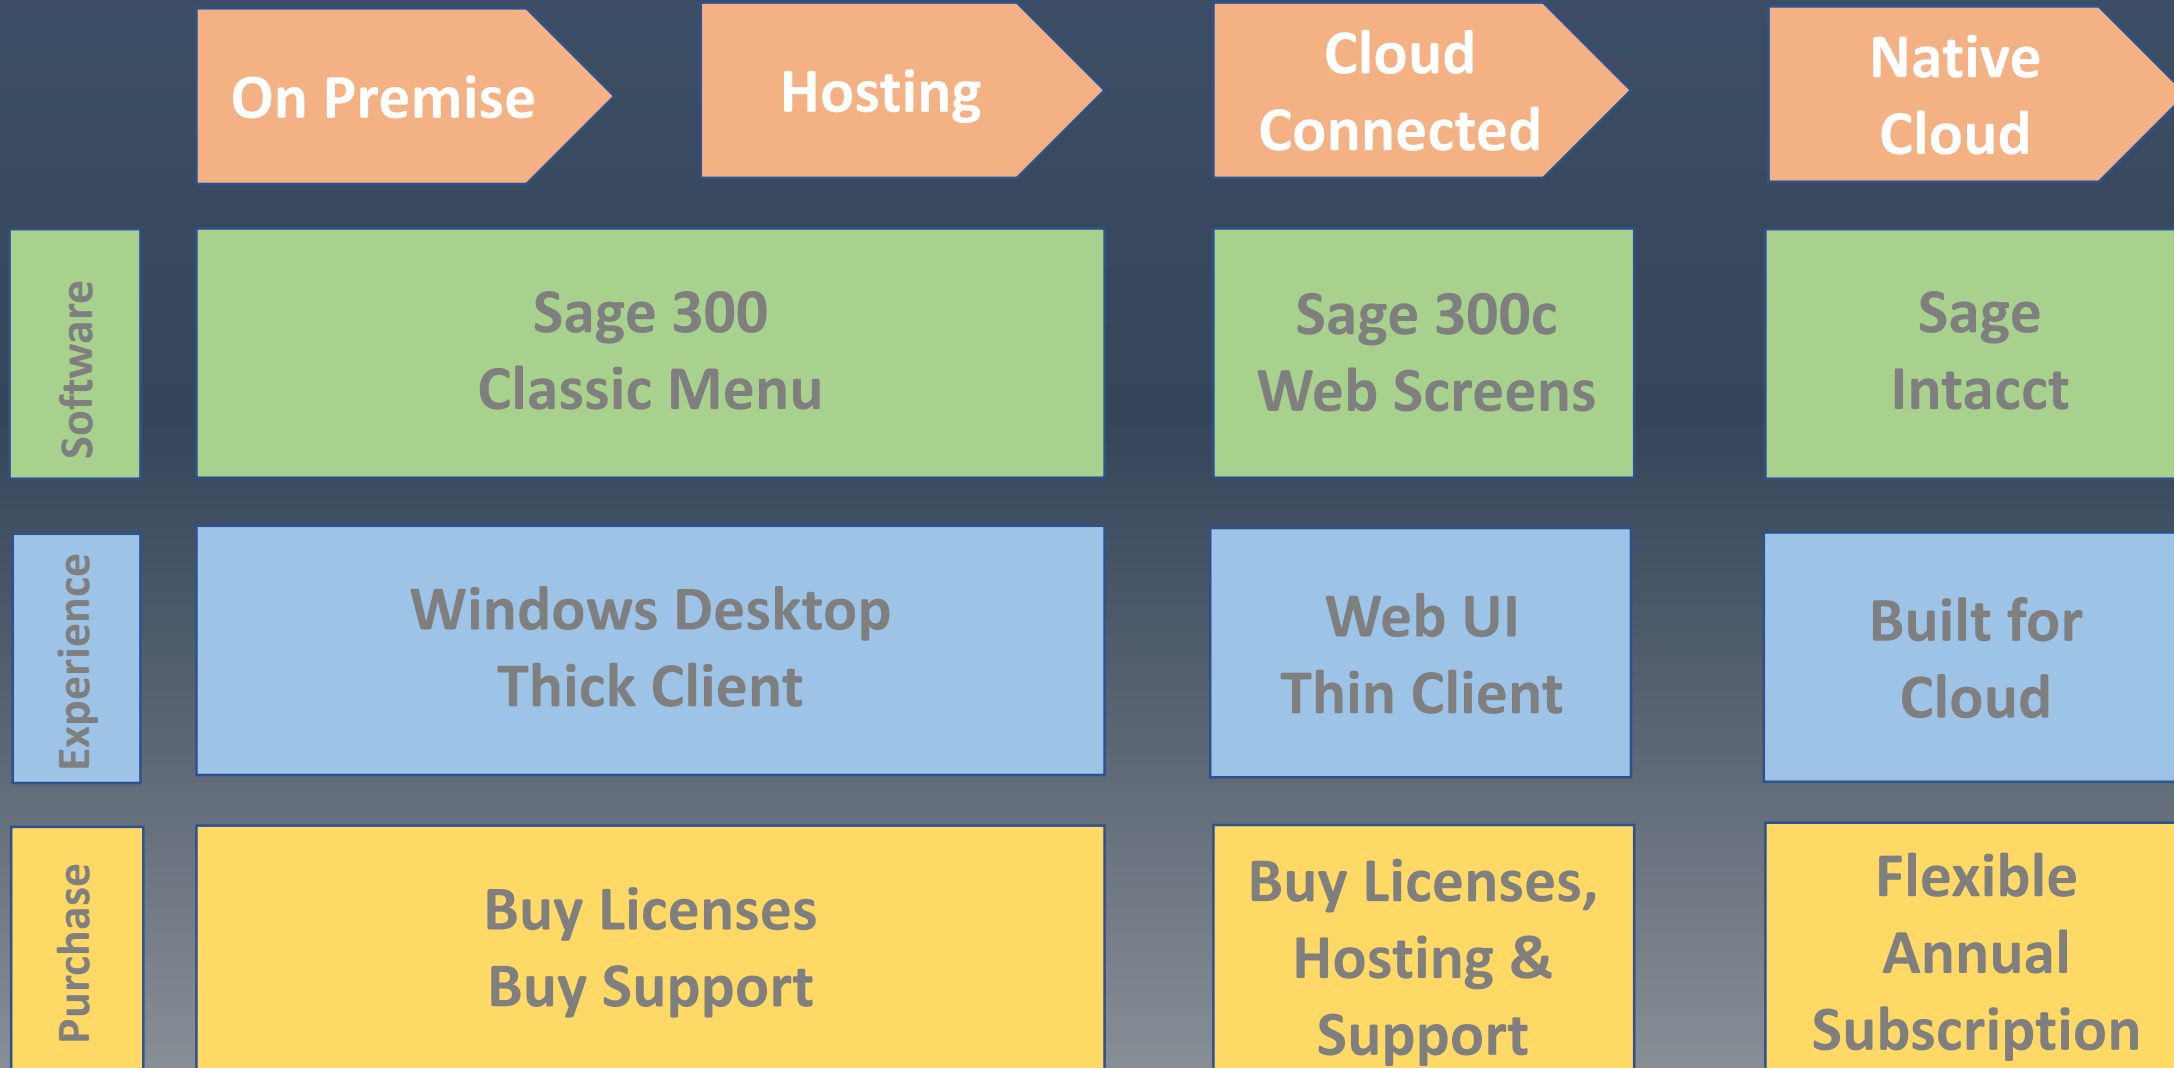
On Premise

Hosting

Cloud Connected

Native Cloud

Software

Sage 300
Classic Menu

Sage 300c
Web Screens

Sage
Intacct

Experience

Windows Desktop
Thick Client

Web UI
Thin Client

Built for
Cloud

Purchase

Buy Licenses
Buy Support

Buy Licenses,
Hosting &
Support

Flexible
Annual
Subscription